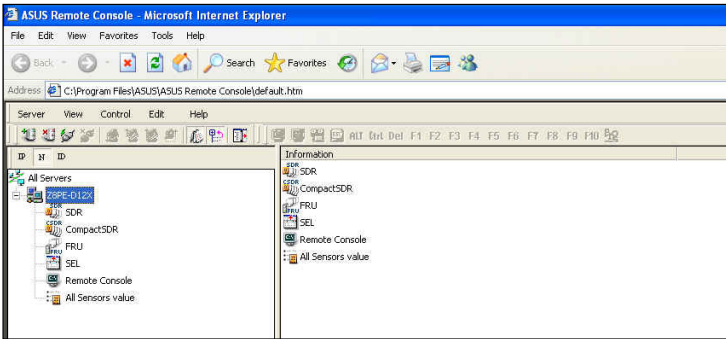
ASUS Remote Console - Microsoft Internet Explorer

File Edit View Favorites Tools Help

Back Search Favorites

Address C:\Program Files\ASUS\ASUS Remote Console\default.htm

Server View Control Edit Help

ALT Ctrl Del F1 F2 F3 F4 F5 F6 F7 F8 F9 F10

IP N ID

All Servers
Z8PE-D12X
SDR
CompactSDR
FRU
SEL
Remote Console
All Sensors value

Information
SDR
CompactSDR
FRU
SEL
Remote Console
All Sensors value